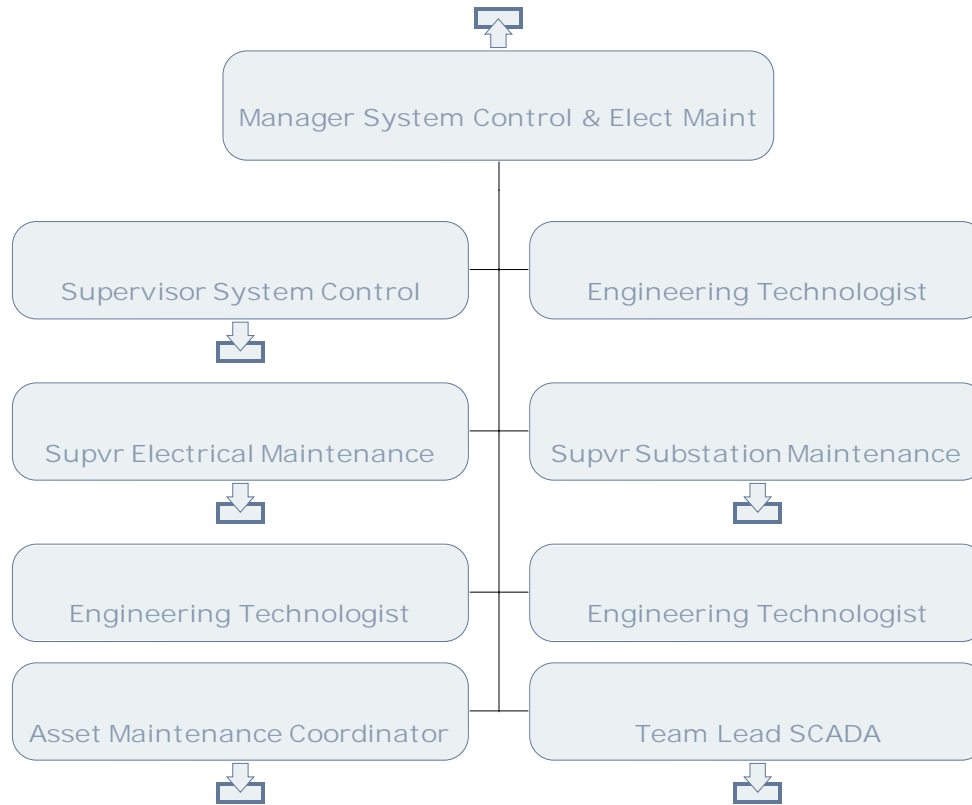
Manager System Control & Elect Maint

Supervisor System Control

Engineering Technologist

Supvr Electrical Maintenance

Supvr Substation Maintenance

Engineering Technologist

Engineering Technologist

Asset Maintenance Coordinator

Team Lead SCADA